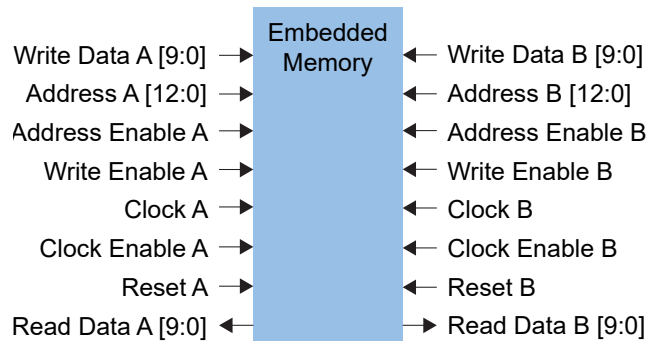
Embedded Memory

Write Data A [9:0]
Address A [12:0]
Address Enable A
Write Enable A
Clock A
Clock Enable A
Reset A
Read Data A [9:0]

Write Data B [9:0]
Address B [12:0]
Address Enable B
Write Enable B
Clock B
Clock Enable B
Reset B
Read Data B [9:0]